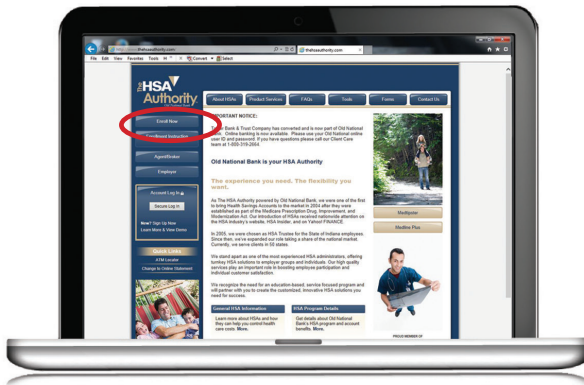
http://www.thehsaauthority.com
thehsaauthority.com
File Edit View Favorites Tools Help
Convert Select

the HSA Authority

About HSAs
Product Services
FAQs
Tools
Forms
Contact Us

Enroll Now
Enrollment Instruction
Agent/Broker
Employer

Account Log In
Secure Log In
New? Sign Up Now
Learn More & View Demo

Quick Links
ATM Locator
Change to Online Statement

IMPORTANT NOTICE:
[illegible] Bank & Trust Company has converted and is now part of Old National Bank. Online banking is now available. Please use your Old National online user ID and password. If you have questions please call our Client Care team at 1-800-319-2864.

Old National Bank is your HSA Authority

The experience you need. The flexibility you want.

As The HSA Authority powered by Old National Bank, we were one of the first to bring Health Savings Accounts to the market in 2004 after they were established as part of the Medicare Prescription Drug, Improvement, and Modernization Act. Our introduction of HSAs received nationwide attention on the HSA Industry's website, HSA Insider, and on Yahoo! FINANCE.

In 2005, we were chosen as HSA Trustee for the State of Indiana employees. Since then, we've expanded our role taking a share of the national market. Currently, we serve clients in 50 states.

We stand apart as one of the most experienced HSA administrators, offering turnkey HSA solutions to employer groups and individuals. Our high quality services play an important role in boosting employee participation and individual customer satisfaction.

We recognize the need for an innovative and, service focused program and will partner with you to create the customized, innovative HSA solutions you need for success.

General HSA Information
Learn more about HSAs and how they can help you control health care costs. More.

HSA Program Details
Get details about Old National Bank's HSA program and account benefits. More.

Mediplan
Medline Plus

PROUD MEMBER OF